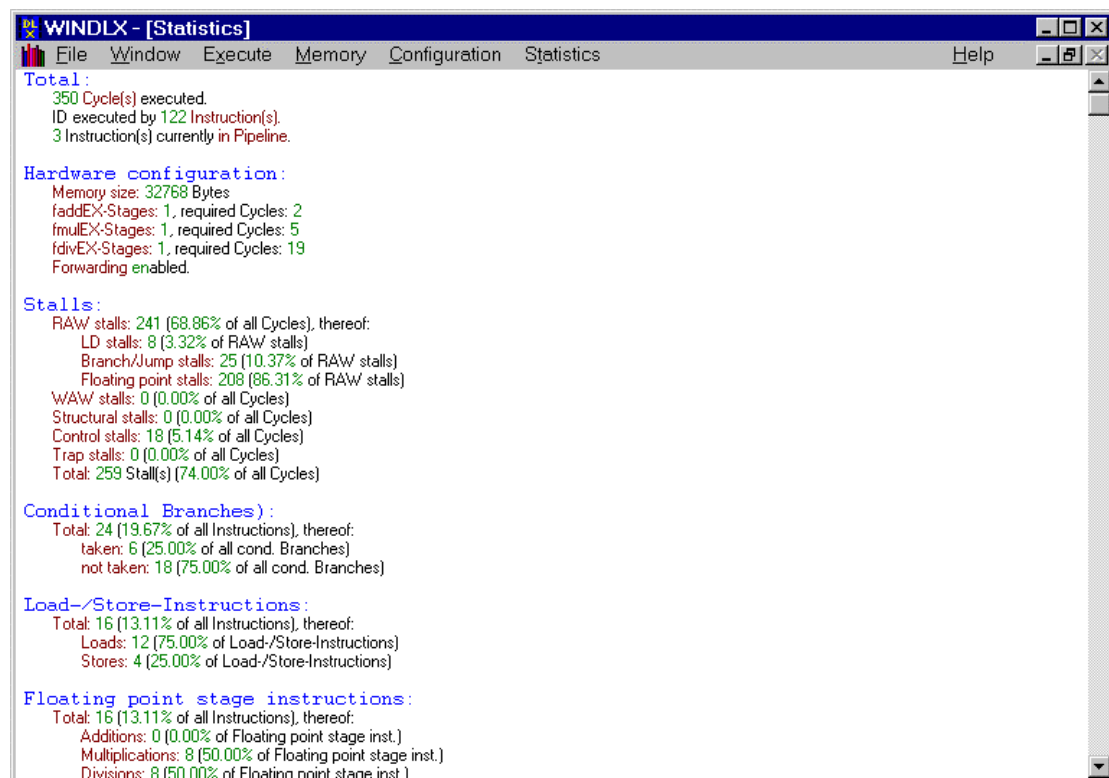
WINDLX - [Statistics]

File Window Execute Memory Configuration Statistics Help

Total:
350 Cycle(s) executed.
ID executed by 122 Instruction(s).
3 Instruction(s) currently in Pipeline.

Hardware configuration:
Memory size: 32768 Bytes
faddEX-Stages: 1, required Cycles: 2
fmulEX-Stages: 1, required Cycles: 5
fdivEX-Stages: 1, required Cycles: 19
Forwarding enabled.

Stalls:
RAW stalls: 241 (68.86% of all Cycles), thereof:
LD stalls: 8 (3.32% of RAW stalls)
Branch/Jump stalls: 25 (10.37% of RAW stalls)
Floating point stalls: 208 (86.31% of RAW stalls)
WAW stalls: 0 (0.00% of all Cycles)
Structural stalls: 0 (0.00% of all Cycles)
Control stalls: 18 (5.14% of all Cycles)
Trap stalls: 0 (0.00% of all Cycles)
Total: 259 Stall(s) (74.00% of all Cycles)

Conditional Branches):
Total: 24 (19.67% of all Instructions), thereof:
taken: 6 (25.00% of all cond. Branches)
not taken: 18 (75.00% of all cond. Branches)

Load-/Store-Instructions:
Total: 16 (13.11% of all Instructions), thereof:
Loads: 12 (75.00% of Load-/Store-Instructions)
Stores: 4 (25.00% of Load-/Store-Instructions)

Floating point stage instructions:
Total: 16 (13.11% of all Instructions), thereof:
Additions: 0 (0.00% of Floating point stage inst.)
Multiplications: 8 (50.00% of Floating point stage inst.)
Divisions: 8 (50.00% of Floating point stage inst.)